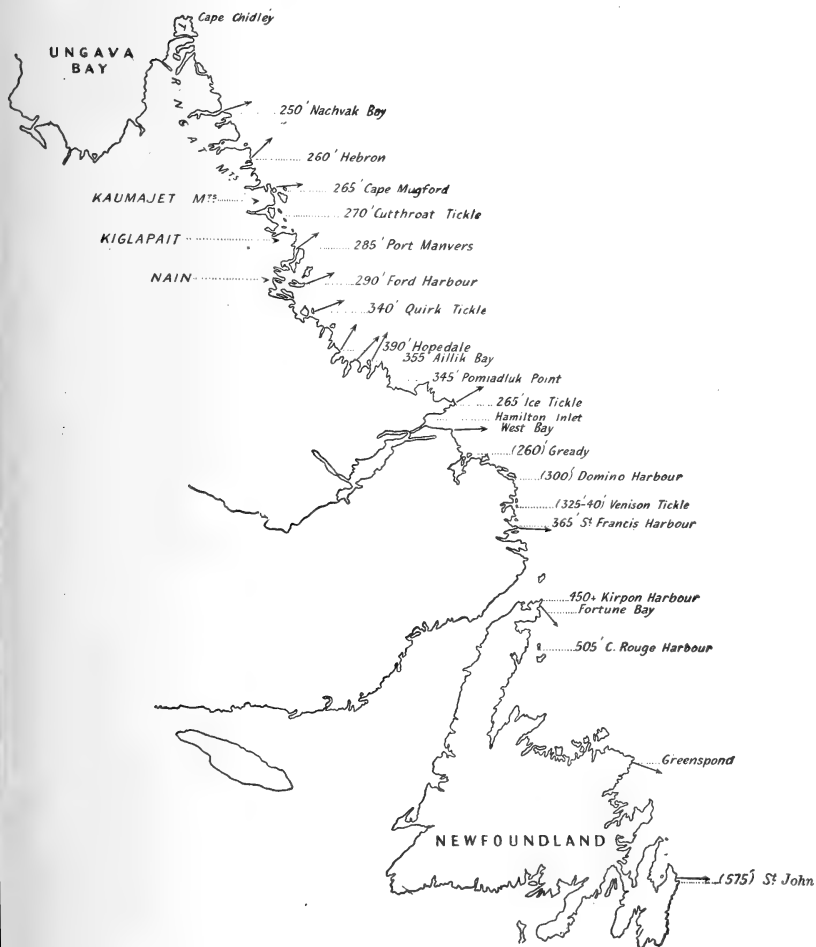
Cape Chidley

UNGAVA BAY

T O R N G A T M T S

250' Nachvak Bay

260' Hebron

265' Cape Mugford

KAUMAJET M$^{TS}$

270' Cutthroat Tickle

KIGLAPAIT

285' Port Manvers

NAIN

290' Ford Harbour

340' Quirk Tickle

390' Hopedale

355' Aillik Bay

345' Pomiadluk Point

265' Ice Tickle

Hamilton Inlet

West Bay

(260) Gready

(300) Domino Harbour

(325-40) Venison Tickle

365' S$^t$ Francis Harbour

450+ Kirpon Harbour

Fortune Bay

505' C. Rouge Harbour

Greenspond

NEWFOUNDLAND

(575) S$^t$ John